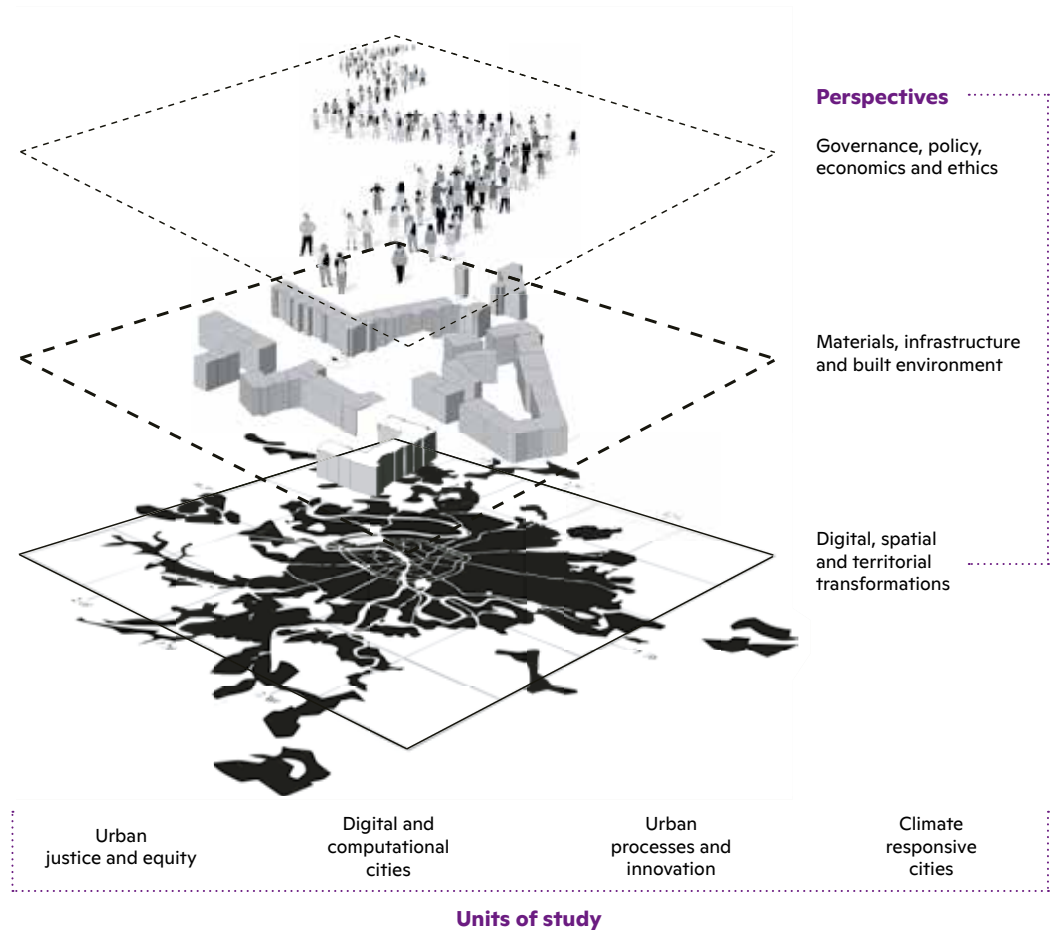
Perspectives

Governance, policy, economics and ethics

Materials, infrastructure and built environment

Digital, spatial and territorial transformations

Urban justice and equity

Digital and computational cities

Urban processes and innovation

Climate responsive cities

Units of study